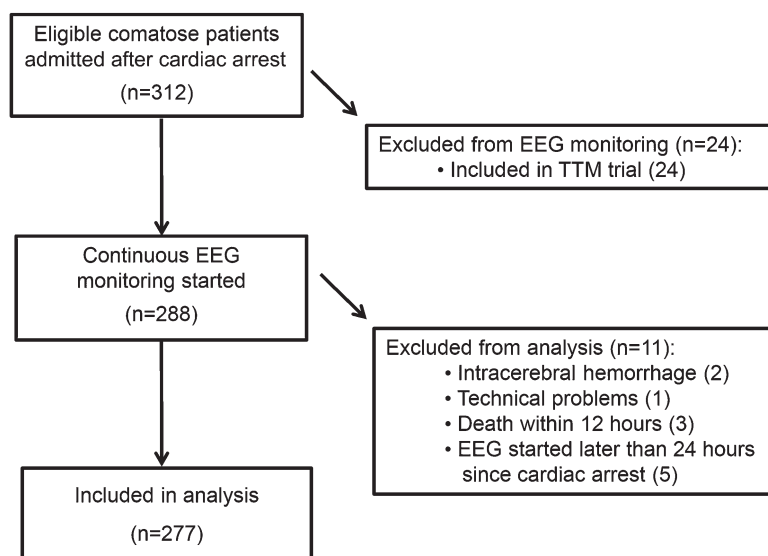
Eligible comatose patients admitted after cardiac arrest

(n=312)

Excluded from EEG monitoring (n=24):
• Included in TTM trial (24)

Continuous EEG monitoring started

(n=288)

Excluded from analysis (n=11):
• Intracerebral hemorrhage (2)
• Technical problems (1)
• Death within 12 hours (3)
• EEG started later than 24 hours since cardiac arrest (5)

Included in analysis

(n=277)